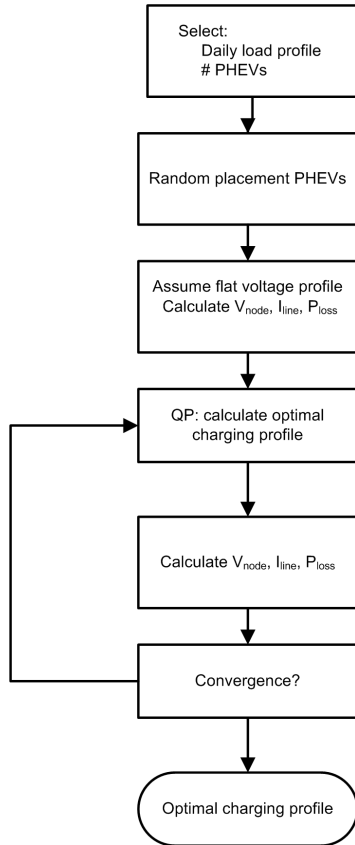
Select:
Daily load profile
# PHEVs

Random placement PHEVs

Assume flat voltage profile
Calculate $V_{node}$, $I_{line}$, $P_{loss}$

QP: calculate optimal charging profile

Calculate $V_{node}$, $I_{line}$, $P_{loss}$

Convergence?

Optimal charging profile